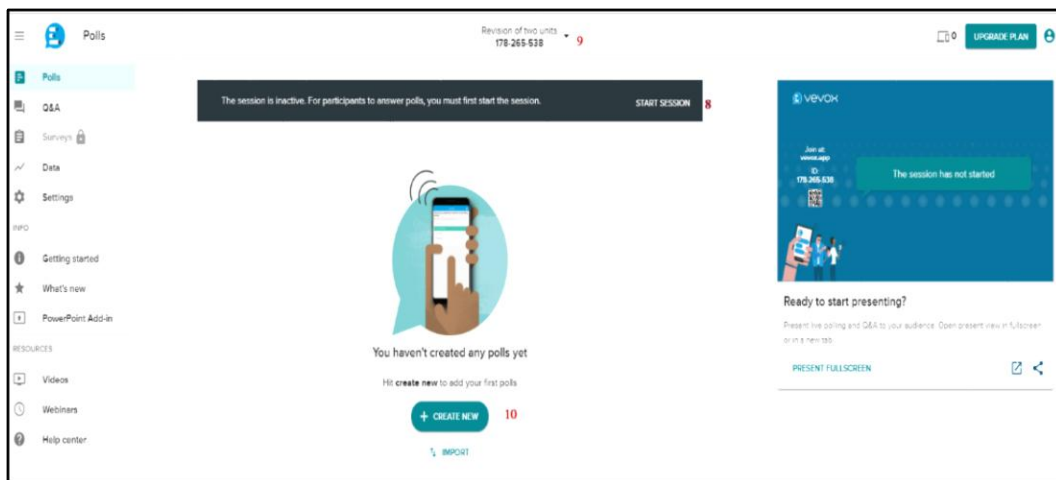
Polls

Revision of two units
178-265-538 9

0 UPGRADE PLAN

Polls
Q&A
Surveys
Data
Settings
INFO
Getting started
What's new
PowerPoint Add-in
RESOURCES
Videos
Webinars
Help center

The session is inactive. For participants to answer polls, you must first start the session. START SESSION 8

You haven't created any polls yet

Hit **create new** to add your first polls

+ CREATE NEW 10

IMPORT

vevox

Join at:
vevox.app
ID:
178-265-538

The session has not started

Ready to start presenting?

Present live polling and Q&A to your audience. Open present view in fullscreen or in a new tab.

PRESENT FULLSCREEN